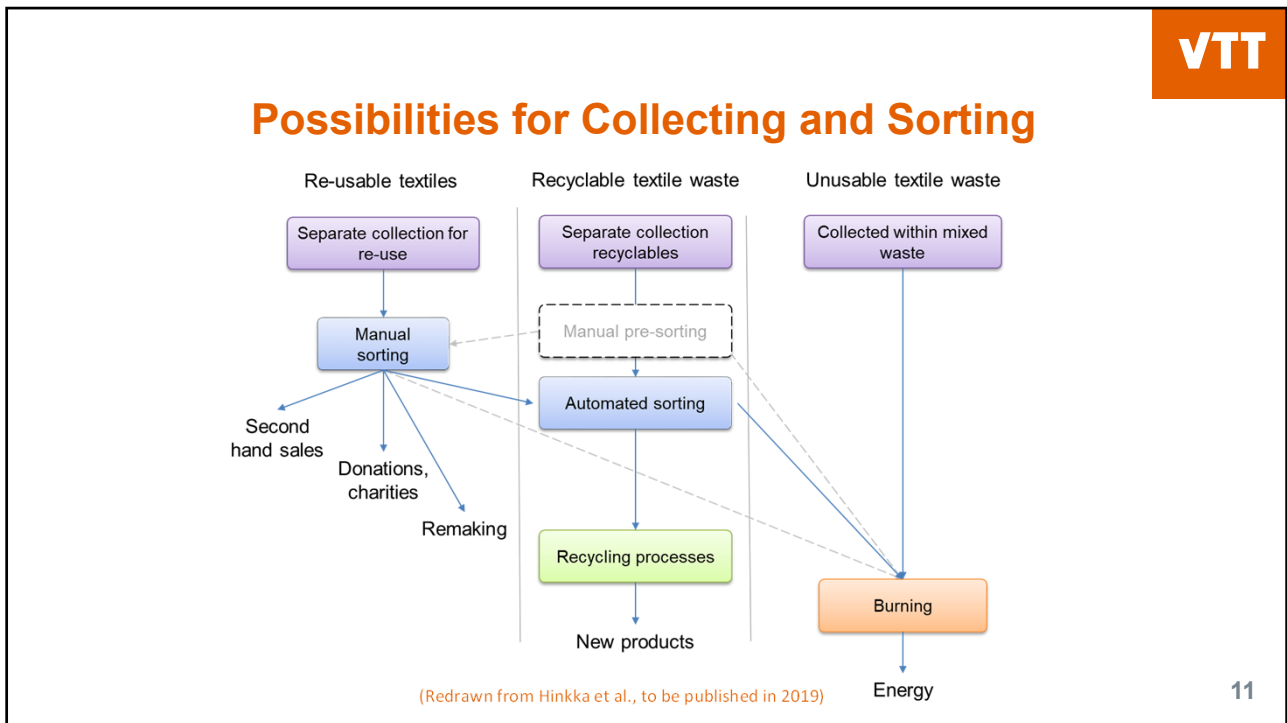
VTT

Possibilities for Collecting and Sorting

Re-usable textiles

Recyclable textile waste

Unusable textile waste

Separate collection for re-use

Separate collection recyclables

Collected within mixed waste

Manual sorting

Manual pre-sorting

Automated sorting

Second hand sales

Donations, charities

Remaking

Recycling processes

New products

Burning

Energy

(Redrawn from Hinkka et al., to be published in 2019)

11